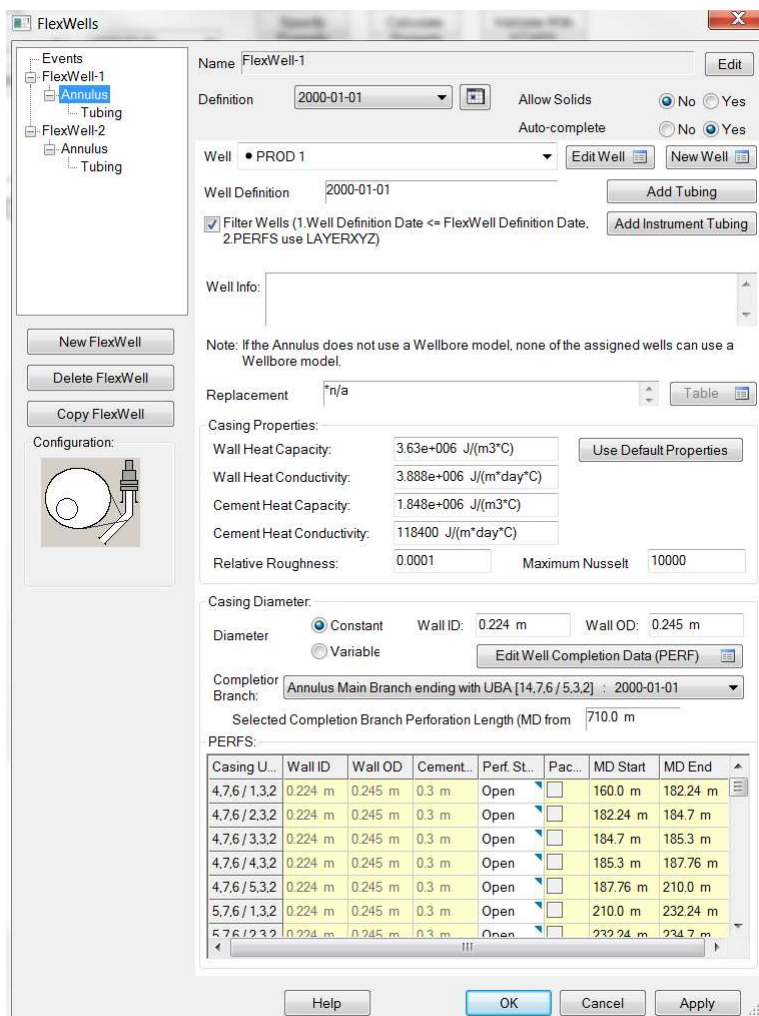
FlexWells

Events
FlexWell-1
Annulus
Tubing
FlexWell-2
Annulus
Tubing

New FlexWell
Delete FlexWell
Copy FlexWell
Configuration:

Name FlexWell-1
Edit
Definition 2000-01-01
Allow Solids No Yes
Auto-complete No Yes
Well • PROD 1
Edit Well
New Well
Well Definition 2000-01-01
Add Tubing
Filter Wells (1.Well Definition Date <= FlexWell Definition Date, 2.PERFS use LAYERXYZ)
Add Instrument Tubing
Well Info:

Note: If the Annulus does not use a Wellbore model, none of the assigned wells can use a Wellbore model.

Replacement *n/a
Table

Casing Properties:
Wall Heat Capacity: 3.63e+006 J/(m3*C)
Use Default Properties
Wall Heat Conductivity: 3.888e+006 J/(m*day*C)
Cement Heat Capacity: 1.848e+006 J/(m3*C)
Cement Heat Conductivity: 118400 J/(m*day*C)
Relative Roughness: 0.0001
Maximum Nusselt 10000

Casing Diameter:
Diameter Constant Variable
Wall ID: 0.224 m
Wall OD: 0.245 m
Edit Well Completion Data (PERF)
Completion Branch: Annulus Main Branch ending with UBA [14,7,6 / 5,3,2] : 2000-01-01
Selected Completion Branch Perforation Length (MD from 710.0 m
PERFS:

| Casing U... | Wall ID | Wall OD | Cement... | Perf. St... | Pac... | MD Start | MD End |
|---|---|---|---|---|---|---|---|
| 4,7,6 / 1,3,2 | 0.224 m | 0.245 m | 0.3 m | Open | | 160.0 m | 182.24 m |
| 4,7,6 / 2,3,2 | 0.224 m | 0.245 m | 0.3 m | Open | | 182.24 m | 184.7 m |
| 4,7,6 / 3,3,2 | 0.224 m | 0.245 m | 0.3 m | Open | | 184.7 m | 185.3 m |
| 4,7,6 / 4,3,2 | 0.224 m | 0.245 m | 0.3 m | Open | | 185.3 m | 187.76 m |
| 4,7,6 / 5,3,2 | 0.224 m | 0.245 m | 0.3 m | Open | | 187.76 m | 210.0 m |
| 5,7,6 / 1,3,2 | 0.224 m | 0.245 m | 0.3 m | Open | | 210.0 m | 232.24 m |
| 5,7,6 / 2,3,2 | 0.224 m | 0.245 m | 0.3 m | Open | | 232.24 m | 234.7 m |

Help
OK
Cancel
Apply